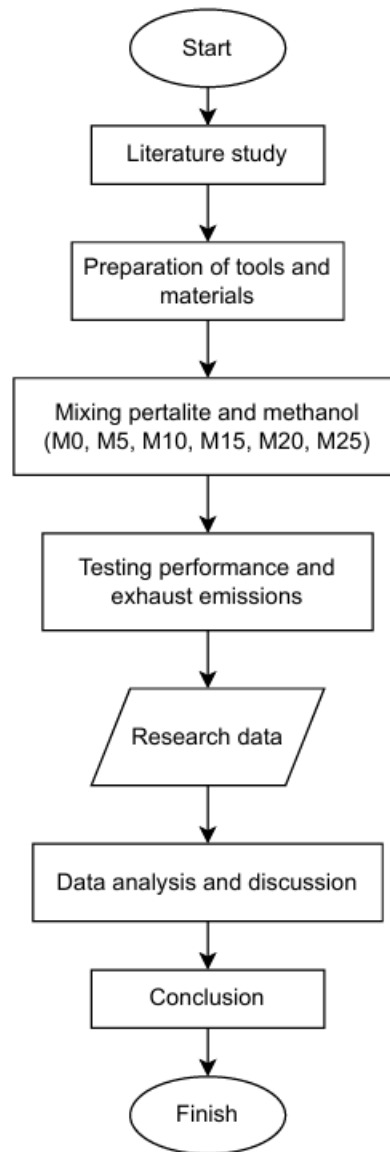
Start

Literature study

Preparation of tools and materials

Mixing pertalite and methanol (M0, M5, M10, M15, M20, M25)

Testing performance and exhaust emissions

Research data

Data analysis and discussion

Conclusion

Finish